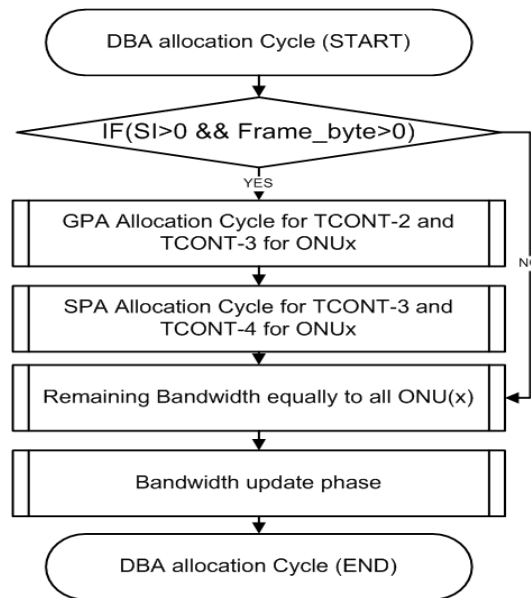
DBA allocation Cycle (START)

IF(SI>0 && Frame_byte>0)

YES

NO

GPA Allocation Cycle for TCONT-2 and TCONT-3 for ONUx

SPA Allocation Cycle for TCONT-3 and TCONT-4 for ONUx

Remaining Bandwidth equally to all ONU(x)

Bandwidth update phase

DBA allocation Cycle (END)